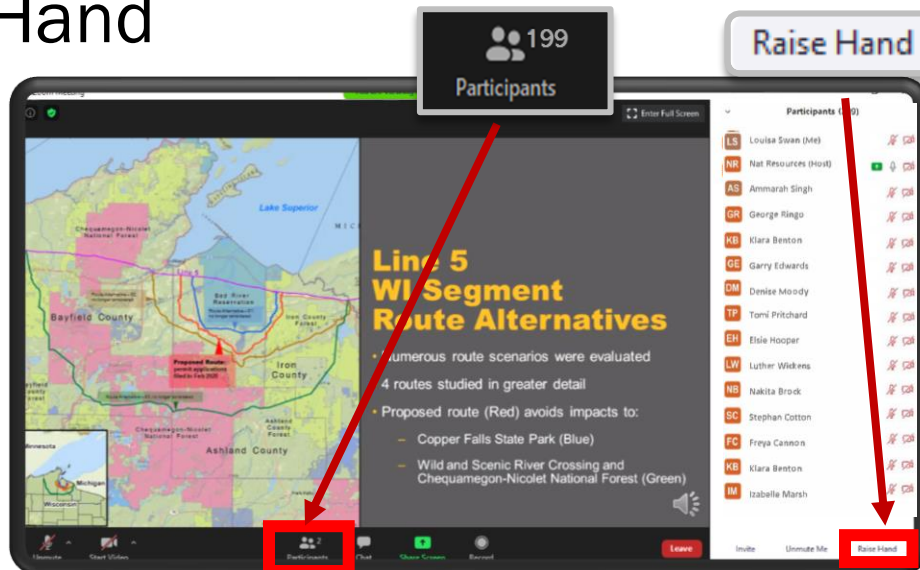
Hand

199
Participants

Raise Hand

Zoom Meeting

Enter Full Screen

Lake Superior

Chequamegon-Nicolet National Forest

Bad River Reservation

Bayfield County

Iron County Forest

Proposed Route: permit applications filed in Feb 2020

Iron County

Ashland County Forest

Chequamegon-Nicolet National Forest

Ashland County

Minnesota

Michigan

Wisconsin

Line 5
WI Segment
Route Alternatives

• Numerous route scenarios were evaluated
• 4 routes studied in greater detail
• Proposed route (Red) avoids impacts to:
– Copper Falls State Park (Blue)
– Wild and Scenic River Crossing and Chequamegon-Nicolet National Forest (Green)

Participants ([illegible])

LS Louisa Swan (Me)
NR Nat Resources (Host)
AS Ammarah Singh
GR George Ringo
KB Klara Benton
GE Garry Edwards
DM Denise Moody
TP Tomi Pritchard
EH Elsie Hooper
LW Luther Wickens
NB Nakita Brock
SC Stephan Cotton
FC Freya Cannon
KB Klara Benton
IM Izabelle Marsh

Unmute
Start Video
Participants 2
Chat
Share Screen
Record
Leave

Invite
Unmute Me
Raise Hand